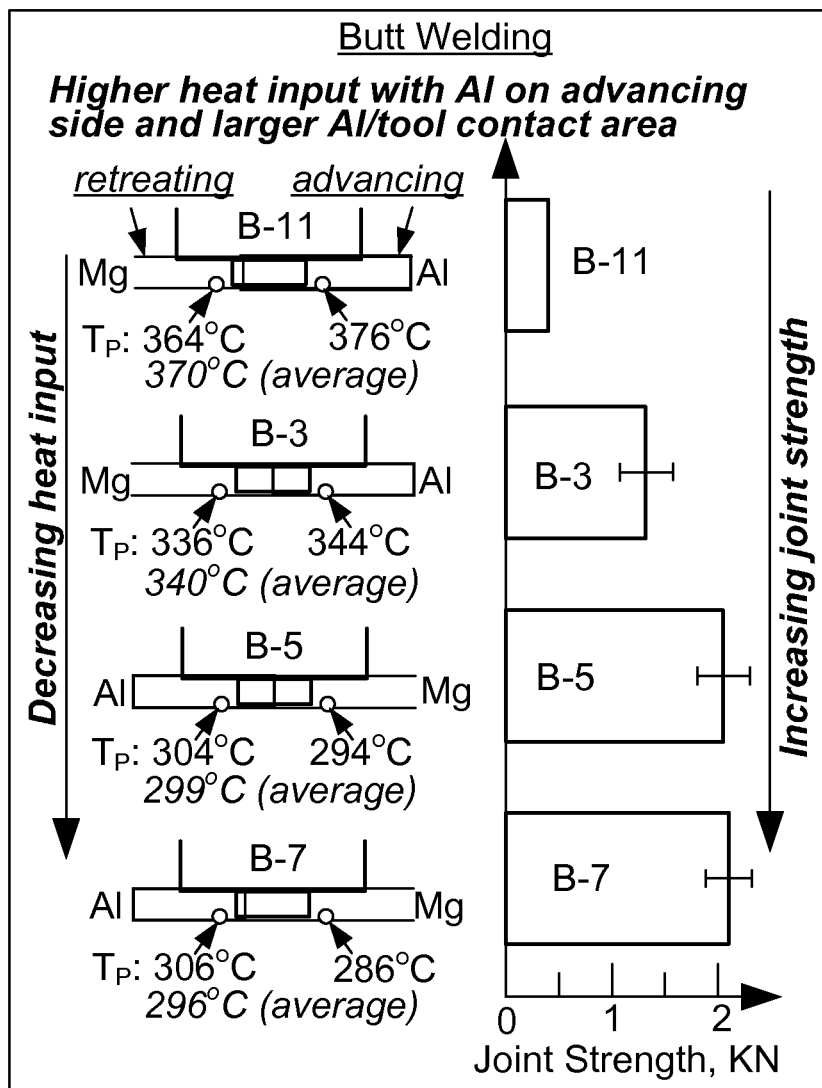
Butt Welding

Higher heat input with Al on advancing side and larger Al/tool contact area

retreating advancing

B-11
Mg Al
$T_P$: 364°C 376°C
370°C (average)

B-3
Mg Al
$T_P$: 336°C 344°C
340°C (average)

B-5
Al Mg
$T_P$: 304°C 294°C
299°C (average)

B-7
Al Mg
$T_P$: 306°C 286°C
296°C (average)

Decreasing heat input

B-11
B-3
B-5
B-7

Increasing joint strength

0 1 2
Joint Strength, KN